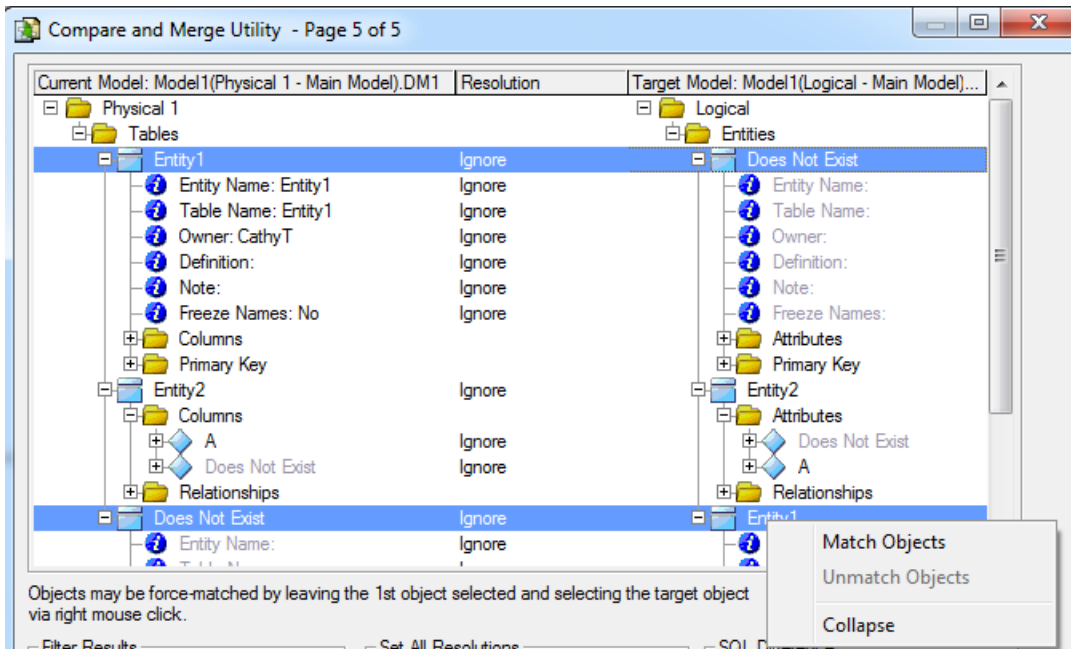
Compare and Merge Utility - Page 5 of 5

| Current Model: Model1(Physical 1 - Main Model).DM1 | Resolution | Target Model: Model1(Logical - Main Model)... |
|---|---|---|
| Physical 1 | | Logical |
| Tables | | Entities |
| Entity1 | Ignore | Does Not Exist |
| Entity Name: Entity1 | Ignore | Entity Name: |
| Table Name: Entity1 | Ignore | Table Name: |
| Owner: CathyT | Ignore | Owner: |
| Definition: | Ignore | Definition: |
| Note: | Ignore | Note: |
| Freeze Names: No | Ignore | Freeze Names: |
| Columns | | Attributes |
| Primary Key | | Primary Key |
| Entity2 | Ignore | Entity2 |
| Columns | | Attributes |
| A | Ignore | Does Not Exist |
| Does Not Exist | Ignore | A |
| Relationships | | Relationships |
| Does Not Exist | Ignore | Entity1 |
| Entity Name: | Ignore | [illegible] |

Match Objects
Unmatch Objects
Collapse

Objects may be force-matched by leaving the 1st object selected and selecting the target object via right mouse click.

Filter Results
Set All Resolutions
SQL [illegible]